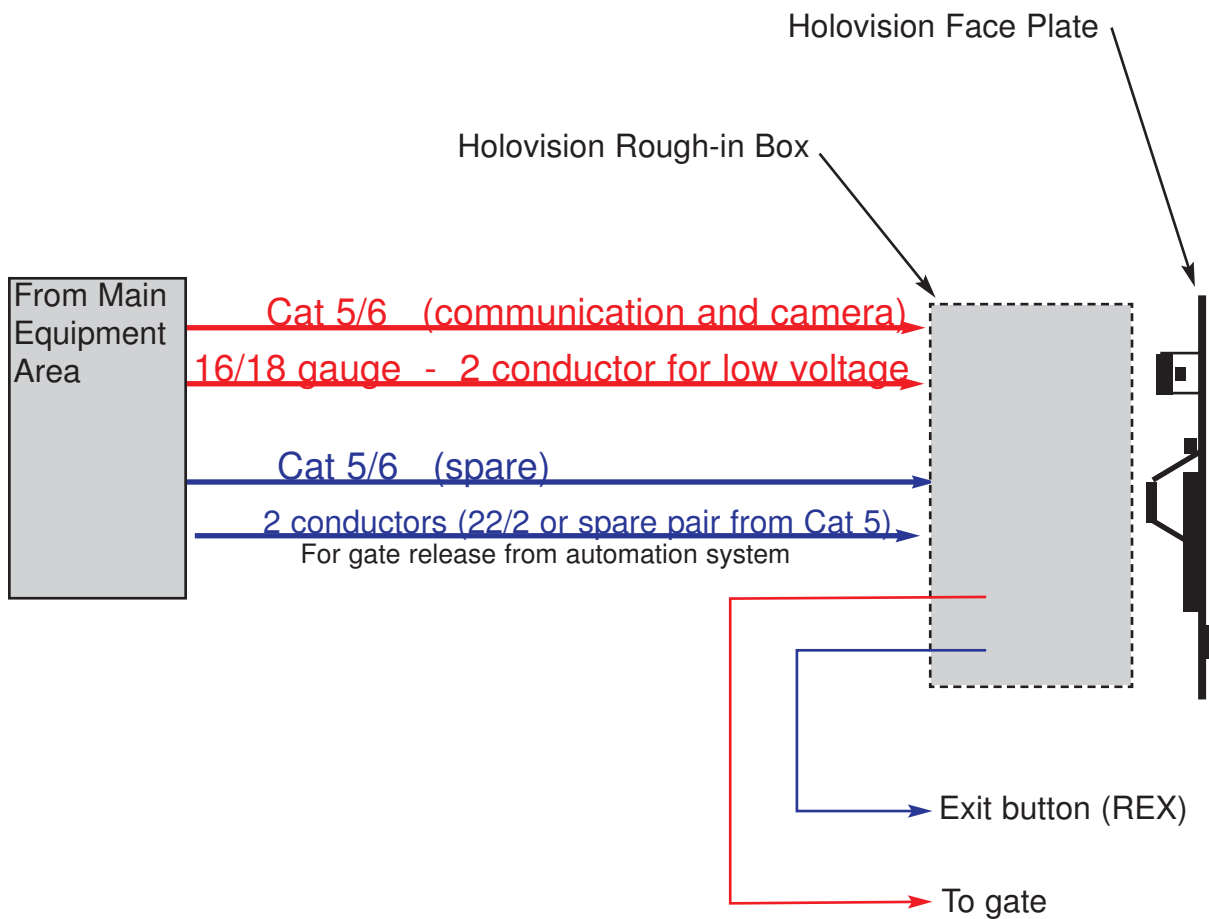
Holovision Face Plate

Holovision Rough-in Box

From Main Equipment Area

Cat 5/6 (communication and camera)

16/18 gauge - 2 conductor for low voltage

Cat 5/6 (spare)

2 conductors (22/2 or spare pair from Cat 5)
For gate release from automation system

Exit button (REX)

To gate